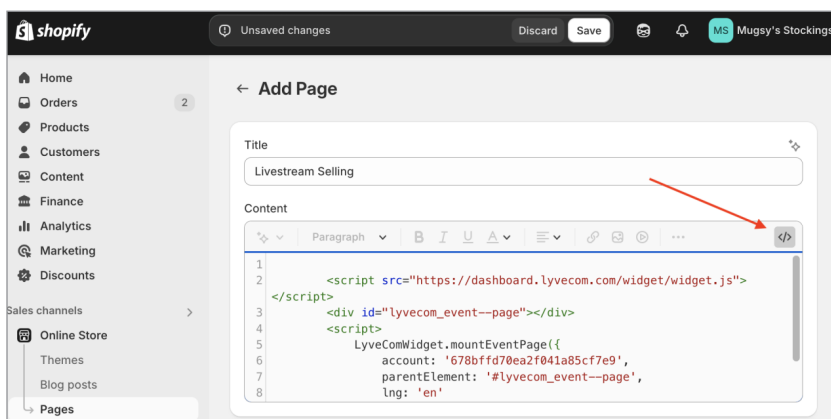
shopify

Unsaved changes Discard Save

MS Mugsy's Stockings

Home
Orders 2
Products
Customers
Content
Finance
Analytics
Marketing
Discounts

Sales channels >
Online Store
Themes
Blog posts
Pages

← Add Page

Title

Livestream Selling

Content

Paragraph B I U A

1
2 <script src="https://dashboard.lyvecom.com/widget/widget.js"></script>
3 <div id="lyvecom_event--page"></div>
4 <script>
5 LyveComWidget.mountEventPage({
6 account: '678bffd70ea2f041a85cf7e9',
7 parentElement: '#lyvecom_event--page',
8 lng: 'en'